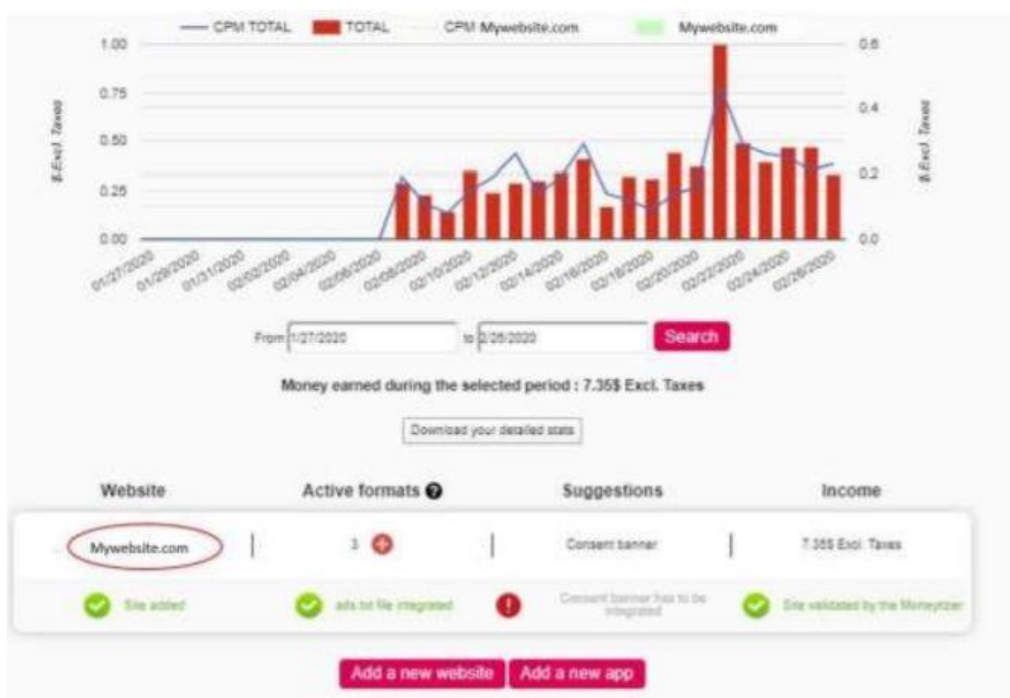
CPM TOTAL TOTAL CPM Mywebsite.com Mywebsite.com

1.00
0.75
0.50
0.25
0.00

$ Excl. Taxes

0.6
0.4
0.2
0.0

$ Excl. Taxes

01/27/2020 01/29/2020 01/31/2020 02/02/2020 02/04/2020 02/06/2020 02/08/2020 02/10/2020 02/12/2020 02/14/2020 02/16/2020 02/18/2020 02/20/2020 02/22/2020 02/24/2020 02/26/2020

From 1/27/2020 to 2/26/2020 Search

Money earned during the selected period : 7.35$ Excl. Taxes

Download your detailed stats

| Website | Active formats | Suggestions | Income |
|---|---|---|---|
| Mywebsite.com | 3 | Consent banner | 7.35$ Excl. Taxes |
| Site added | ads.txt file integrated | Consent banner has to be integrated | Site validated by the Moneytizer |

Add a new website Add a new app